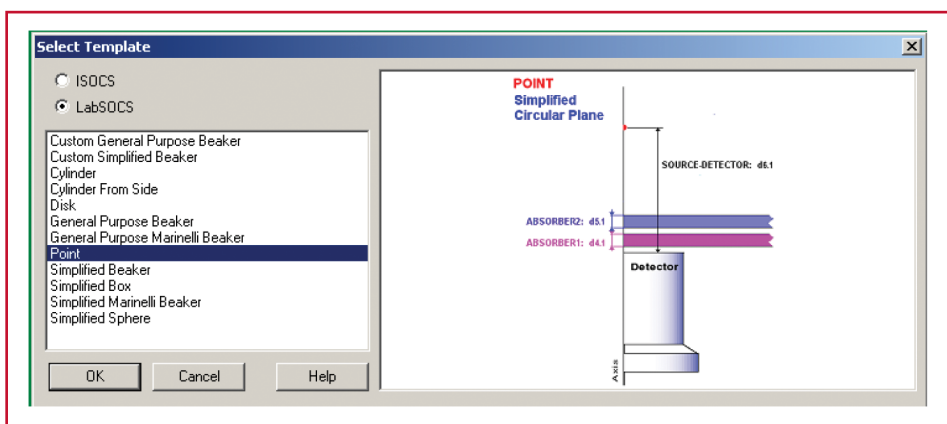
Select Template

ISOCS
LabSOCS

Custom General Purpose Beaker
Custom Simplified Beaker
Cylinder
Cylinder From Side
Disk
General Purpose Beaker
General Purpose Marinelli Beaker
Point
Simplified Beaker
Simplified Box
Simplified Marinelli Beaker
Simplified Sphere

OK
Cancel
Help

POINT
Simplified
Circular Plane

SOURCE-DETECTOR: d6.1

ABSORBER2: d5.1
ABSORBER1: d4.1

Detector

Axis